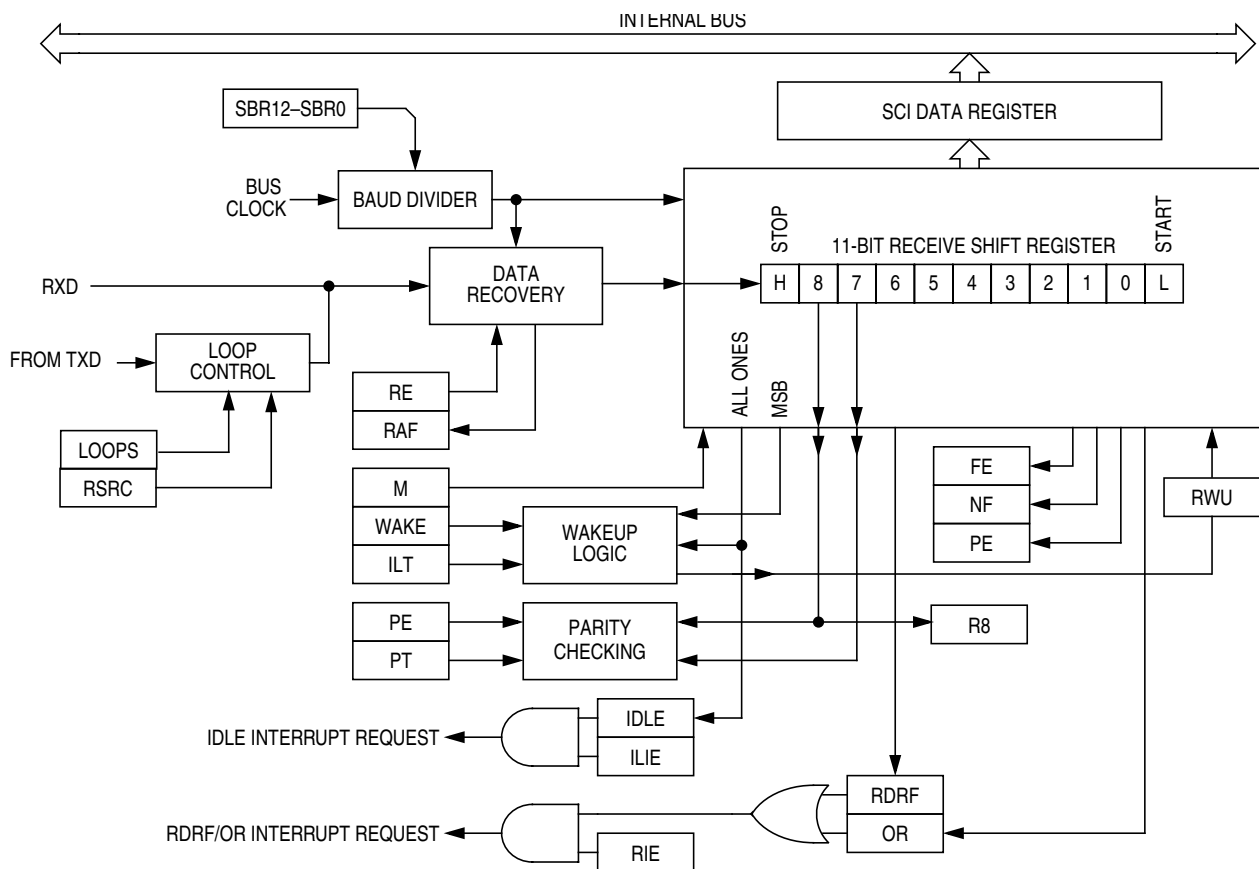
INTERNAL BUS

SCI DATA REGISTER

SBR12–SBR0

BUS CLOCK

BAUD DIVIDER

STOP

11-BIT RECEIVE SHIFT REGISTER

START

| H | 8 | 7 | 6 | 5 | 4 | 3 | 2 | 1 | 0 | L |
|---|---|---|---|---|---|---|---|---|---|---|

RXD

DATA RECOVERY

FROM TXD

LOOP CONTROL

ALL ONES

MSB

RE

RAF

LOOPS

RSRC

FE

NF

PE

M

WAKE

ILT

WAKEUP LOGIC

RWU

PE

PT

PARITY CHECKING

R8

IDLE

ILIE

IDLE INTERRUPT REQUEST

RDRF

OR

RDRF/OR INTERRUPT REQUEST

RIE